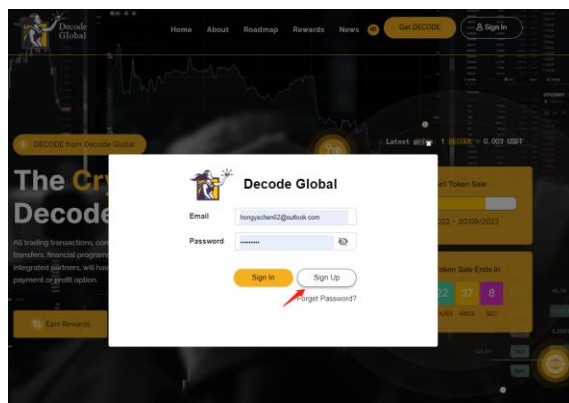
Decode Global

Home About Roadmap Rewards News Get DECODE Sign In

DECODE from Decode Global

Latest price: 1 DECODE = 0.003 USDT

The Cry

Decode

All trading transactions, co transfers, financial program integrated partners, will hav payment or profit option.

Earn Rewards

1 Token Sale

2022 - 30/09/2022

Token Sale Ends In

22 37 8

HOURS MINS SEC

Decode Global

Email hongyechen62@outlook.com

Password ••••••••••

Sign In

Sign Up

Forget Password?